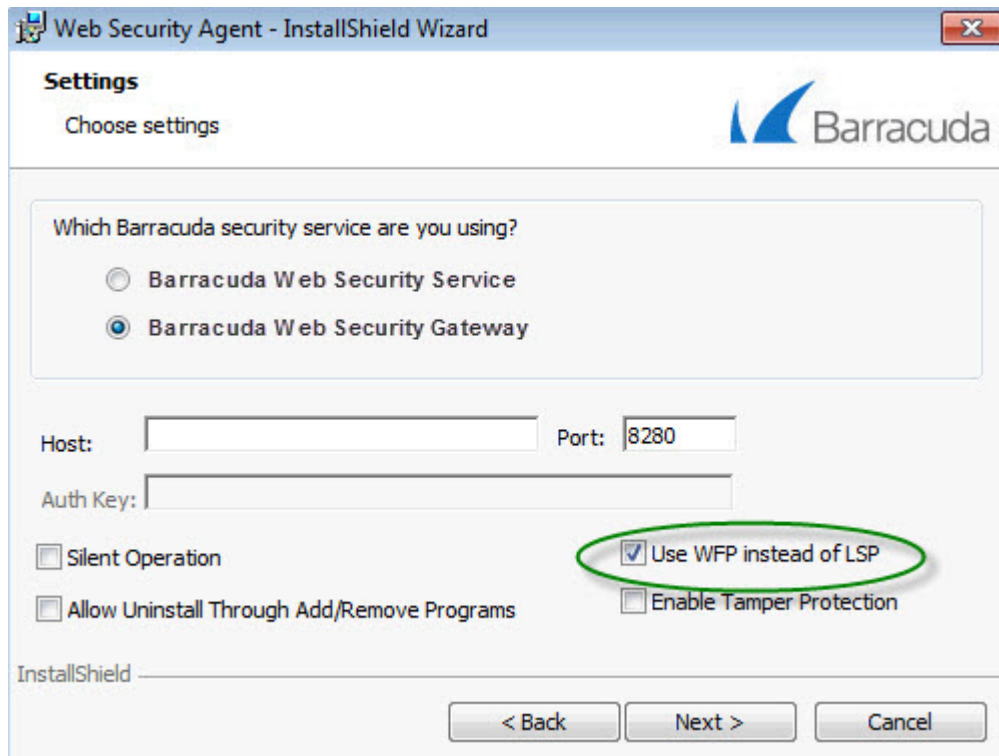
Web Security Agent - InstallShield Wizard

Settings

Choose settings

Barracuda

Which Barracuda security service are you using?

Barracuda Web Security Service

Barracuda Web Security Gateway

Host:

Port: 8280

Auth Key:

Silent Operation

Use WFP instead of LSP

Allow Uninstall Through Add/Remove Programs

Enable Tamper Protection

InstallShield

< Back

Next >

Cancel